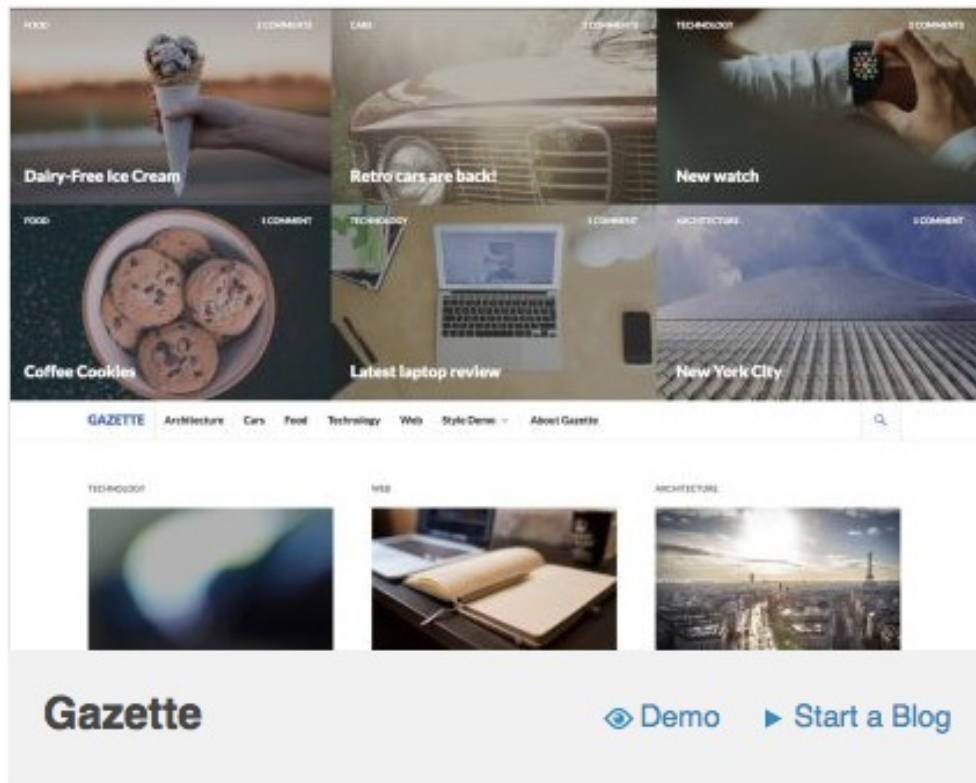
FOOD

2 COMMENTS

Dairy-Free Ice Cream

CARS

3 COMMENTS

Retro cars are back!

TECHNOLOGY

3 COMMENTS

New watch

FOOD

1 COMMENT

Coffee Cookies

TECHNOLOGY

1 COMMENT

Latest laptop review

ARCHITECTURE

1 COMMENT

New York City

GAZETTE Architecture Cars Food Technology Web Style Demo About Gazette

TECHNOLOGY

WEB

ARCHITECTURE

Gazette

Demo

Start a Blog